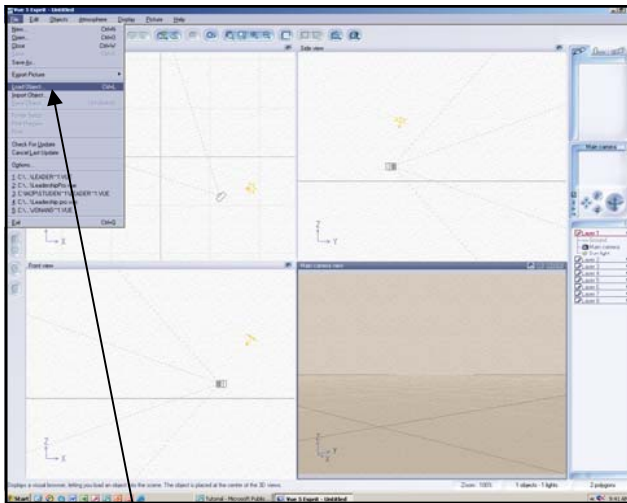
Vue 5 Esprit - Untitled

File Edit Objects Atmosphere Display Picture Help

New... Ctrl+N
Open... Ctrl+O
Close Ctrl+W
Save
Save As...
Export Picture
Load Object... Ctrl+L
Import Object...
Check For Update
Cancel Last Update
Options...
1 C:\...\LEADER~1.VUE
2 C:\...\LeadershipPro.vue
3 C:\MOP\STUDEN~1\LEADER~1.VUE
4 C:\...\Leadership pro.vue
5 C:\...\VONAND~1.VUE
Exit Ctrl+Q

Side view
Front view
Main camera view
Main camera

Layer 1
Main camera
Sun light
Layer 2
Layer 3
Layer 4
Layer 5
Layer 6
Layer 7
Layer 8

Displays a visual browser, letting you load an object into the scene. The object is placed at the center of the 3D views.
Zoom: 100%
1 objects - 1 lights
2 polygons

Start
tutorial - Microsoft Publis...
Vue 5 Esprit - Untitled